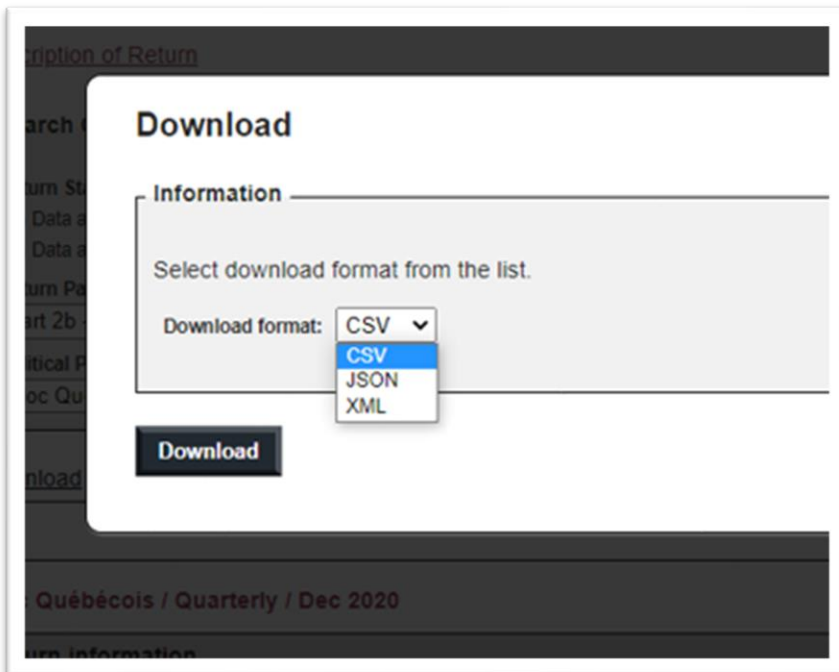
cription of Return

arch

urn Sta
Data a
Data a

urn Pa
art 2b

itical P
oc Qu

nload

Download

Information

Select download format from the list.

Download format: CSV

CSV
JSON
XML

Download

Québécois / Quarterly / Dec 2020

urn information